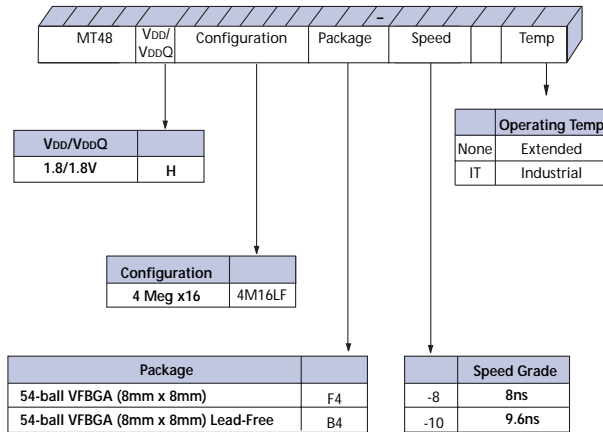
| MT48 | VDD/ VDDQ | Configuration | Package | Speed | - | Temp |
|---|---|---|---|---|---|---|

| VDD/VDDQ | |
|---|---|
| 1.8/1.8V | H |

| | Operating Temp |
|---|---|
| None | Extended |
| IT | Industrial |

| Configuration | |
|---|---|
| 4 Meg x16 | 4M16LF |

| Package | |
|---|---|
| 54-ball VFBGA (8mm x 8mm) | F4 |
| 54-ball VFBGA (8mm x 8mm) Lead-Free | B4 |

| | Speed Grade |
|---|---|
| -8 | 8ns |
| -10 | 9.6ns |